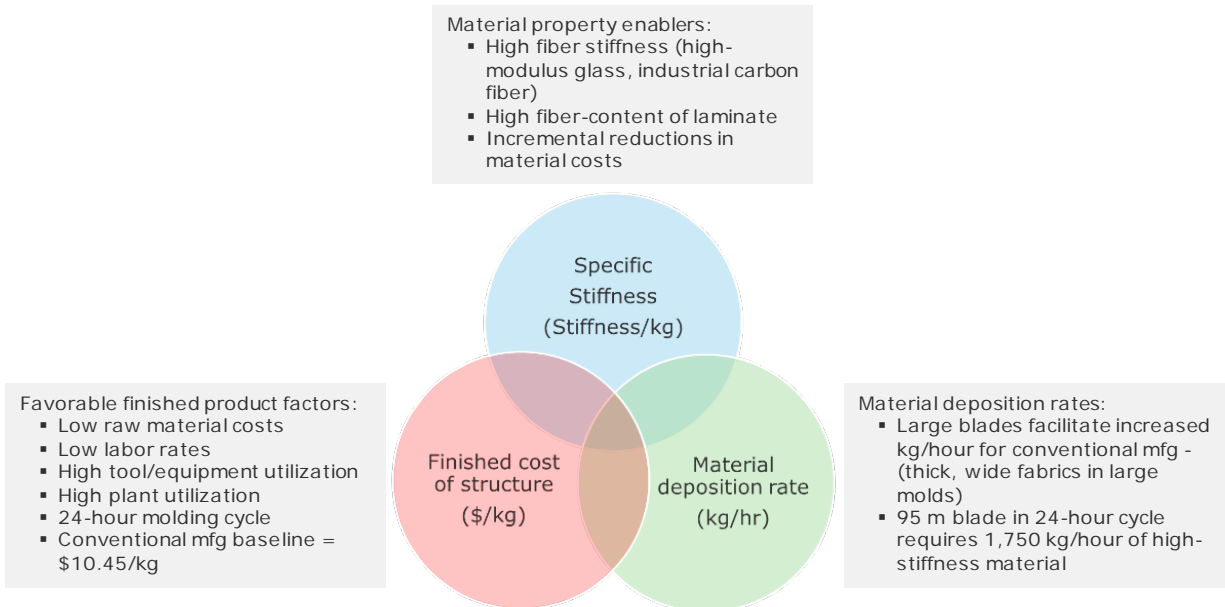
Material property enablers:
- High fiber stiffness (high-modulus glass, industrial carbon fiber)
- High fiber-content of laminate
- Incremental reductions in material costs

Specific Stiffness (Stiffness/kg)

Favorable finished product factors:
- Low raw material costs
- Low labor rates
- High tool/equipment utilization
- High plant utilization
- 24-hour molding cycle
- Conventional mfg baseline = \$10.45/kg

Finished cost of structure (\$/kg)

Material deposition rate (kg/hr)

Material deposition rates:
- Large blades facilitate increased kg/hour for conventional mfg - (thick, wide fabrics in large molds)
- 95 m blade in 24-hour cycle requires 1,750 kg/hour of high-stiffness material